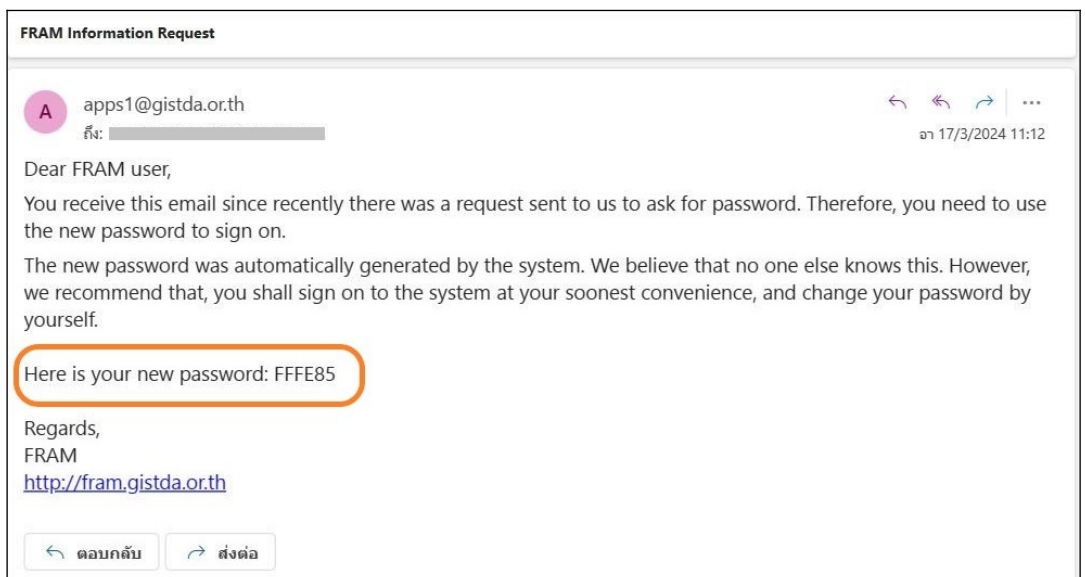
FRAM Information Request

A

apps1@gistda.or.th
ถึง: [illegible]

อา 17/3/2024 11:12

Dear FRAM user,

You receive this email since recently there was a request sent to us to ask for password. Therefore, you need to use the new password to sign on.

The new password was automatically generated by the system. We believe that no one else knows this. However, we recommend that, you shall sign on to the system at your soonest convenience, and change your password by yourself.

Here is your new password: FFFE85

Regards,
FRAM
http://fram.gistda.or.th

ตอบกลับ ส่งต่อ